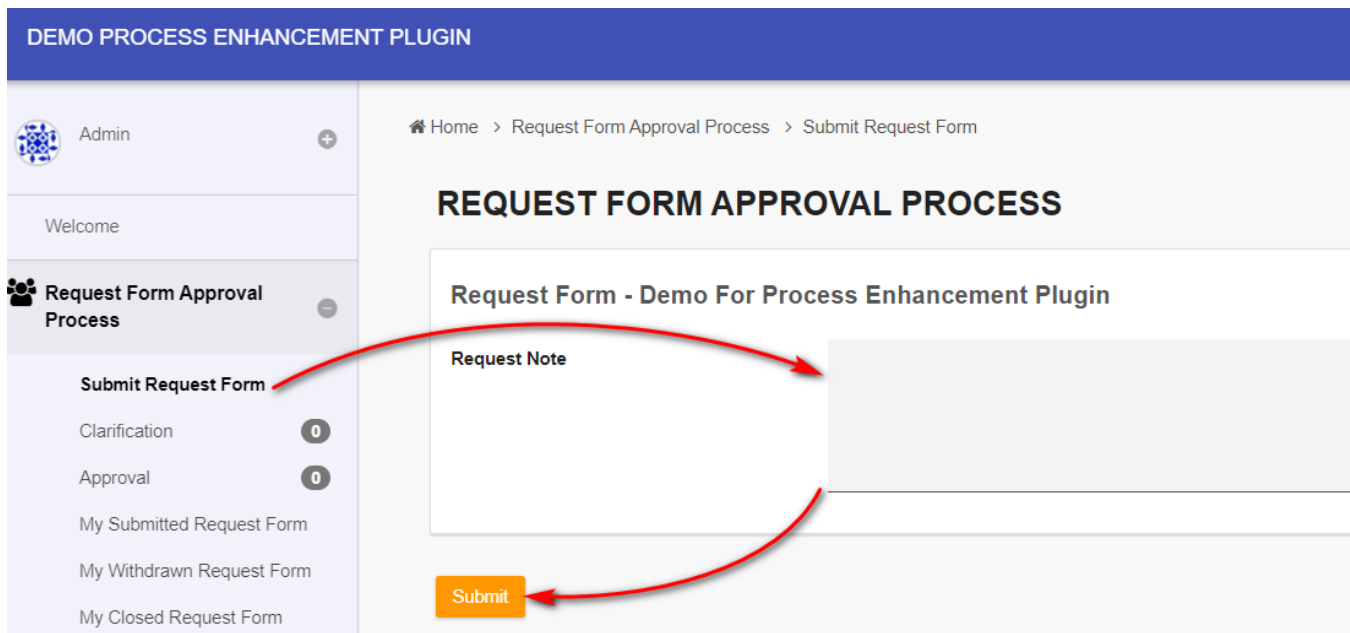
DEMO PROCESS ENHANCEMENT PLUGIN

Admin

Welcome

Request Form Approval Process

Submit Request Form

Clarification 0

Approval 0

My Submitted Request Form

My Withdrawn Request Form

My Closed Request Form

Home > Request Form Approval Process > Submit Request Form

REQUEST FORM APPROVAL PROCESS

Request Form - Demo For Process Enhancement Plugin

Request Note

Submit